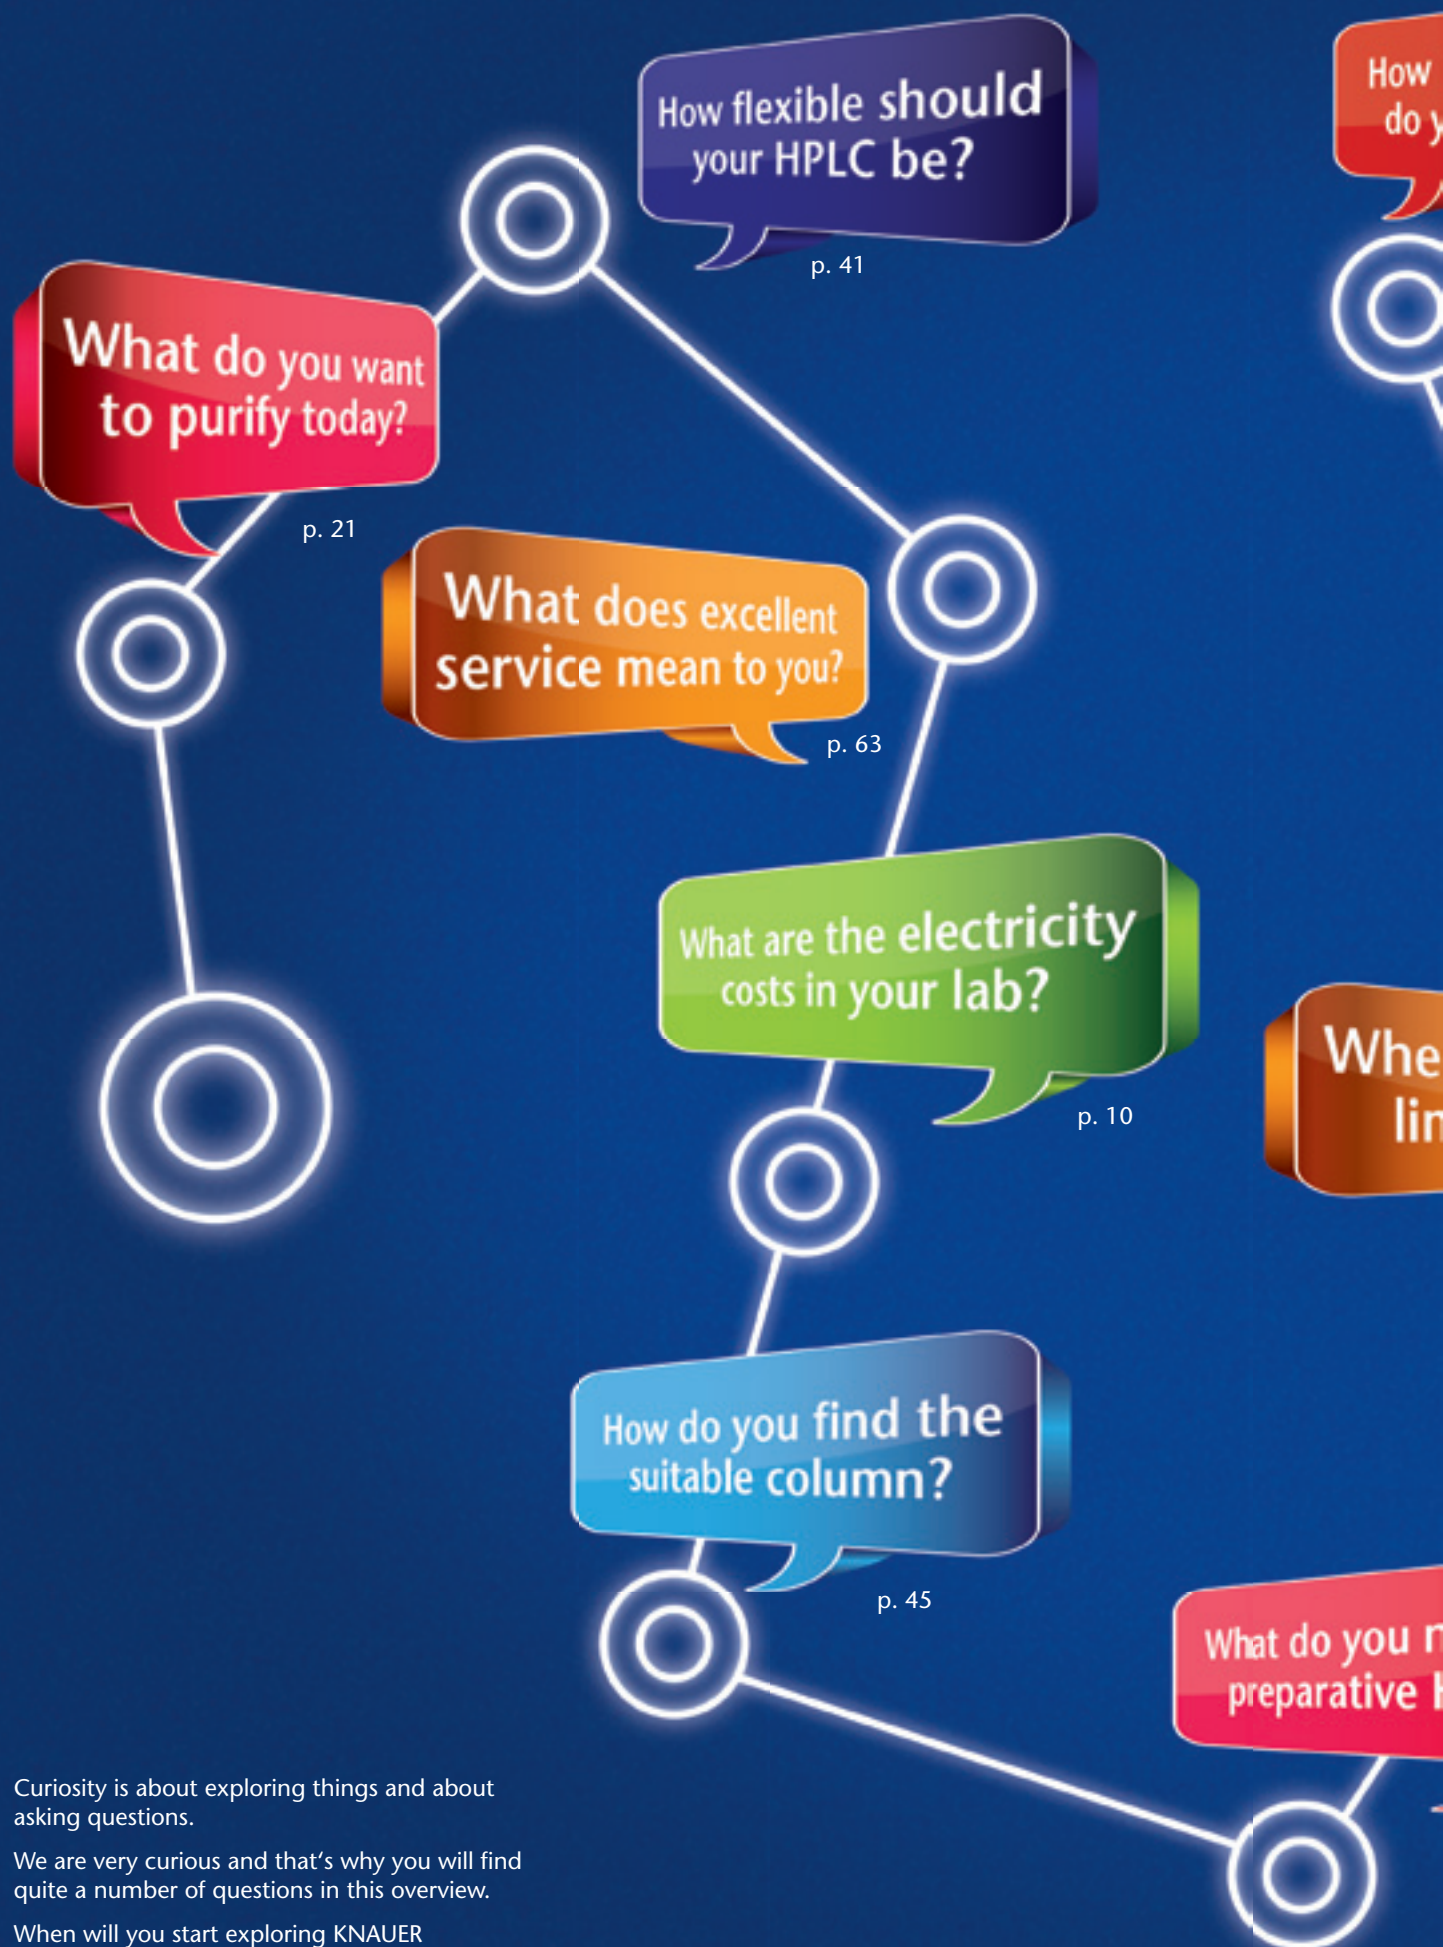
How flexible should your HPLC be?

p. 41

How do y

What do you want to purify today?

p. 21

What does excellent service mean to you?

p. 63

What are the electricity costs in your lab?

p. 10

Whe lin

How do you find the suitable column?

p. 45

What do you n preparative

Curiosity is about exploring things and about asking questions.

We are very curious and that's why you will find quite a number of questions in this overview.

When will you start exploring KNAUER